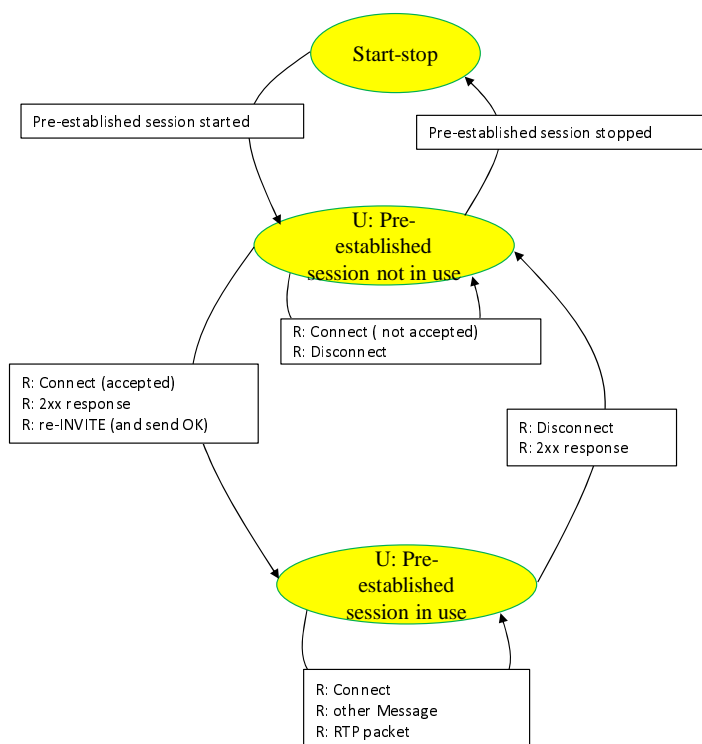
Start-stop

Pre-established session started

Pre-established session stopped

U: Pre-established session not in use

R: Connect ( not accepted)
R: Disconnect

R: Connect (accepted)
R: 2xx response
R: re-INVITE (and send OK)

R: Disconnect
R: 2xx response

U: Pre-established session in use

R: Connect
R: other Message
R: RTP packet